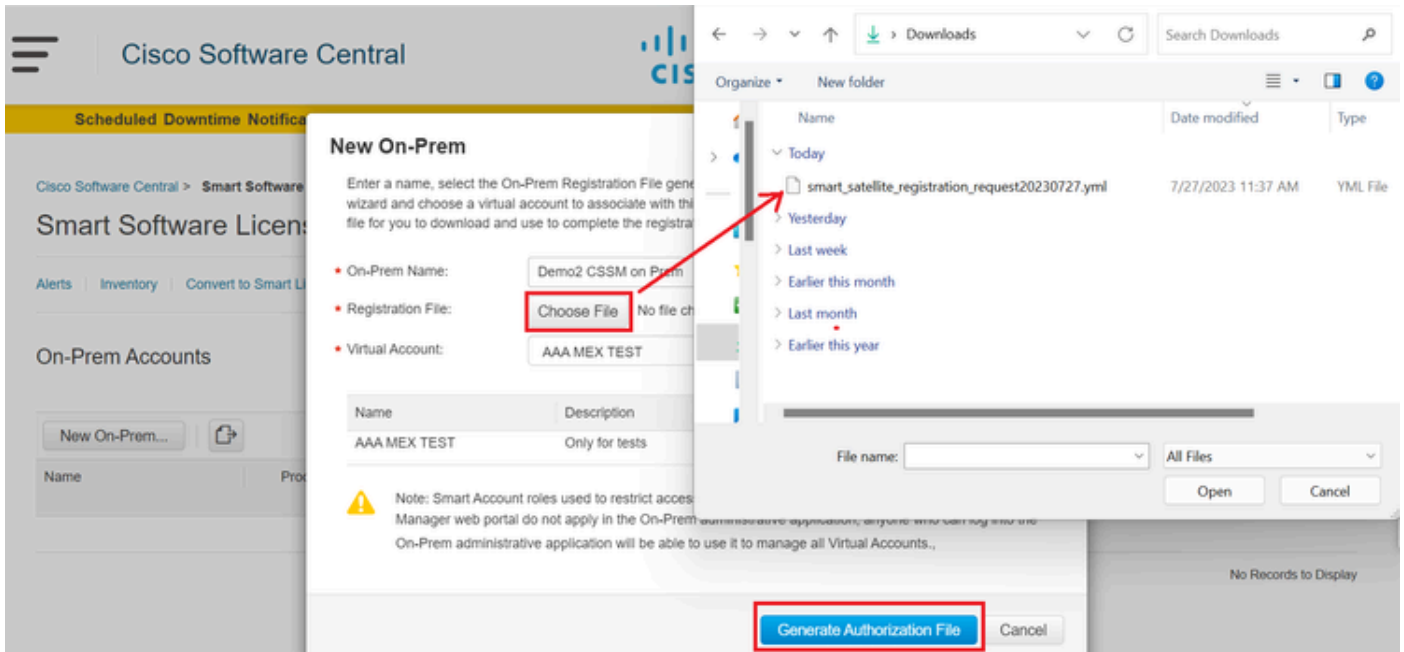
Cisco Software Central

Scheduled Downtime Notifica

Cisco Software Central > Smart Software

Smart Software Licens

Alerts | Inventory | Convert to Smart Li

On-Prem Accounts

New On-Prem...

Name | Pro

New On-Prem

Enter a name, select the On-Prem Registration File gen wizard and choose a virtual account to associate with thi file for you to download and use to complete the registra

* On-Prem Name: Demo2 CSSM on Prem

* Registration File: Choose File No file ch

* Virtual Account: AAA MEX TEST

| Name | Description |
|---|---|
| AAA MEX TEST | Only for tests |

Note: Smart Account roles used to restrict acces Manager web portal do not apply in the On-Prem administrative application, anyone who can log into the On-Prem administrative application will be able to use it to manage all Virtual Accounts.,

Generate Authorization File Cancel

No Records to Display

Downloads

Search Downloads

Organize ▾ New folder

Name | Date modified | Type

Today

smart_satellite_registration_request20230727.yml 7/27/2023 11:37 AM YML File

Yesterday

Last week

Earlier this month

Last month

Earlier this year

File name: All Files

Open Cancel